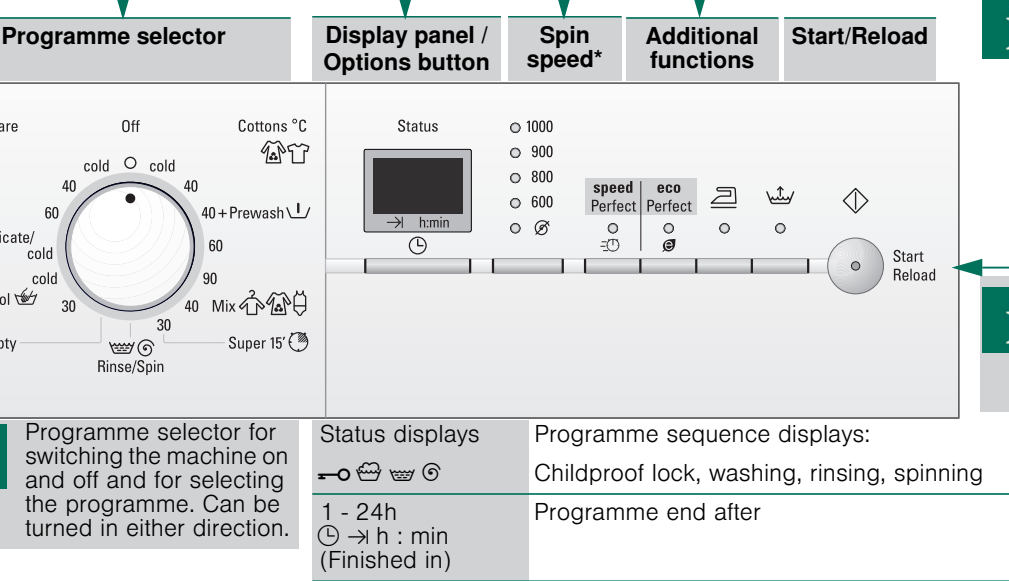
Programme selector

Display panel / Options button

Spin speed*

Additional functions

Start/Reload

are

Off

Cottons °C

cold

cold

40

40

60

40 + Prewash

icate/ cold

60

cold

90

ol

30

40 Mix

30

oty

Super 15'

Rinse/Spin

Status

h:min

1000

900

800

600

speed Perfect

eco Perfect

Start Reload

Programme selector for switching the machine on and off and for selecting the programme. Can be turned in either direction.

| Status displays | Programme sequence displays: Childproof lock, washing, rinsing, spinning |
|---|---|
| 1 - 24h h : min (Finished in) | Programme end after |